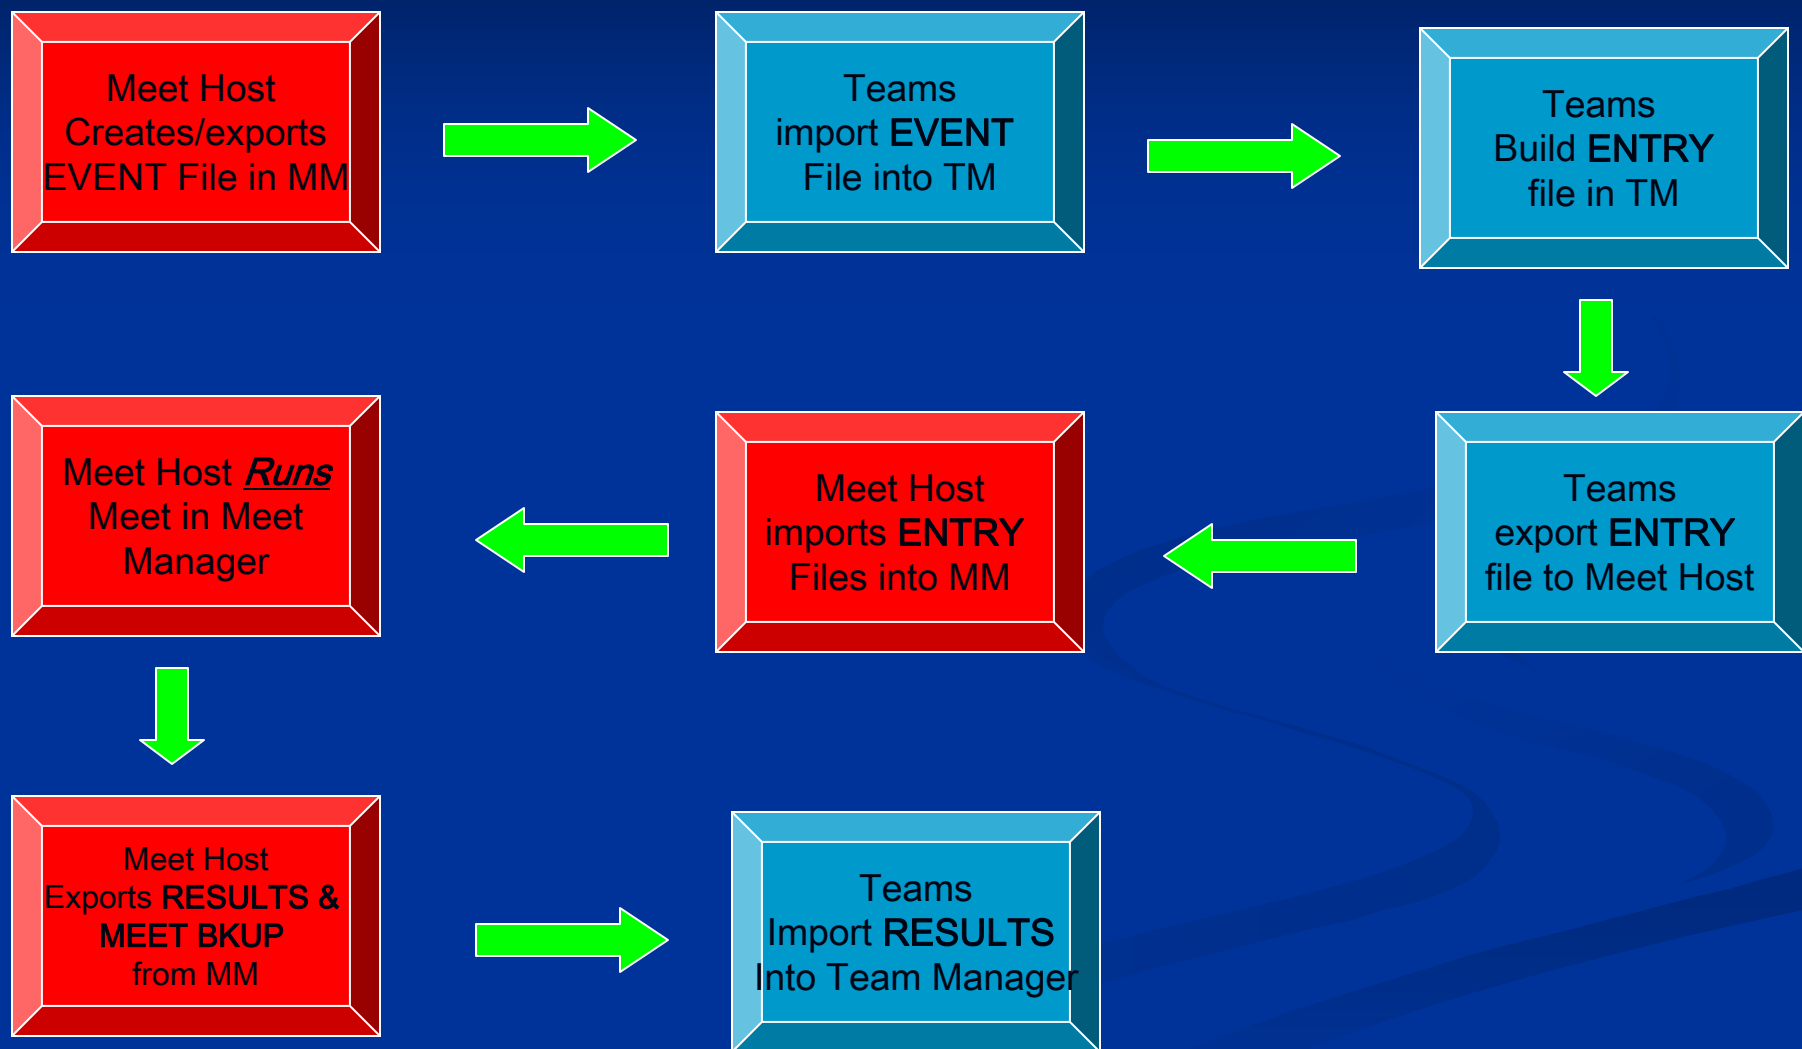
Meet Host Creates/exports EVENT File in MM

Teams import EVENT File into TM

Teams Build ENTRY file in TM

Teams export ENTRY file to Meet Host

Meet Host imports ENTRY Files into MM

Meet Host Runs Meet in Meet Manager

Meet Host Exports RESULTS & MEET BKUP from MM

Teams Import RESULTS Into Team Manager